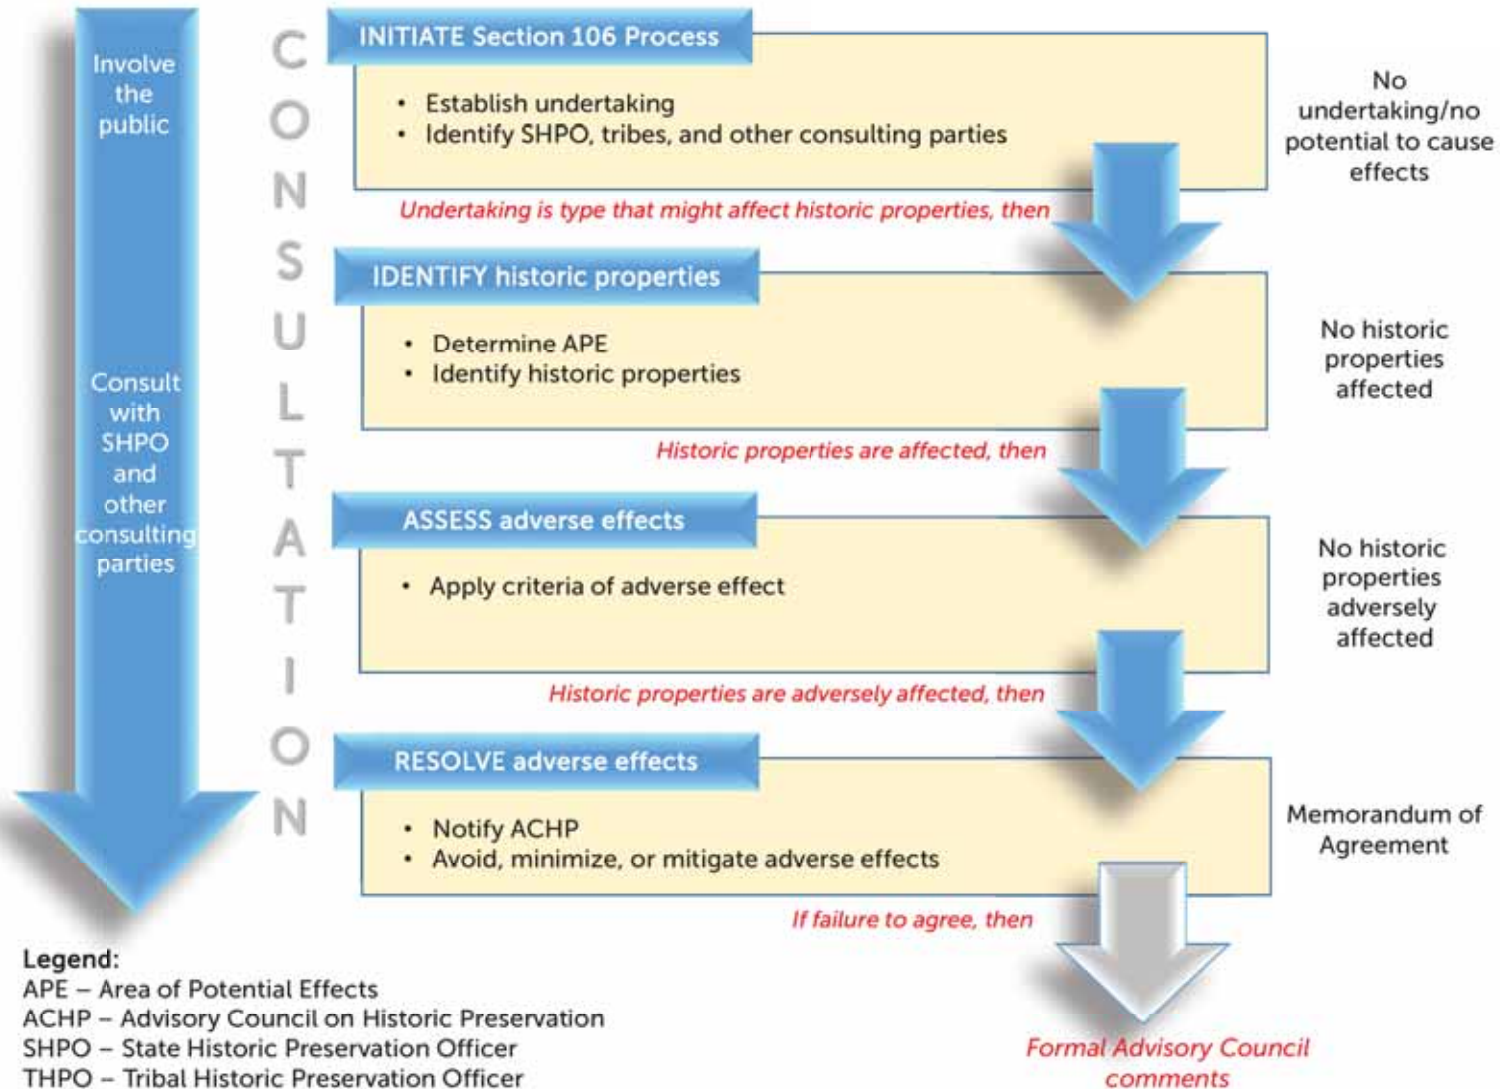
Involve the public

Consult with SHPO and other consulting parties

CONSULTATION

INITIATE Section 106 Process

• Establish undertaking
• Identify SHPO, tribes, and other consulting parties

No undertaking/no potential to cause effects

Undertaking is type that might affect historic properties, then

IDENTIFY historic properties

• Determine APE
• Identify historic properties

No historic properties affected

Historic properties are affected, then

ASSESS adverse effects

• Apply criteria of adverse effect

No historic properties adversely affected

Historic properties are adversely affected, then

RESOLVE adverse effects

• Notify ACHP
• Avoid, minimize, or mitigate adverse effects

Memorandum of Agreement

If failure to agree, then

Formal Advisory Council comments

Legend:
APE – Area of Potential Effects
ACHP – Advisory Council on Historic Preservation
SHPO – State Historic Preservation Officer
THPO – Tribal Historic Preservation Officer